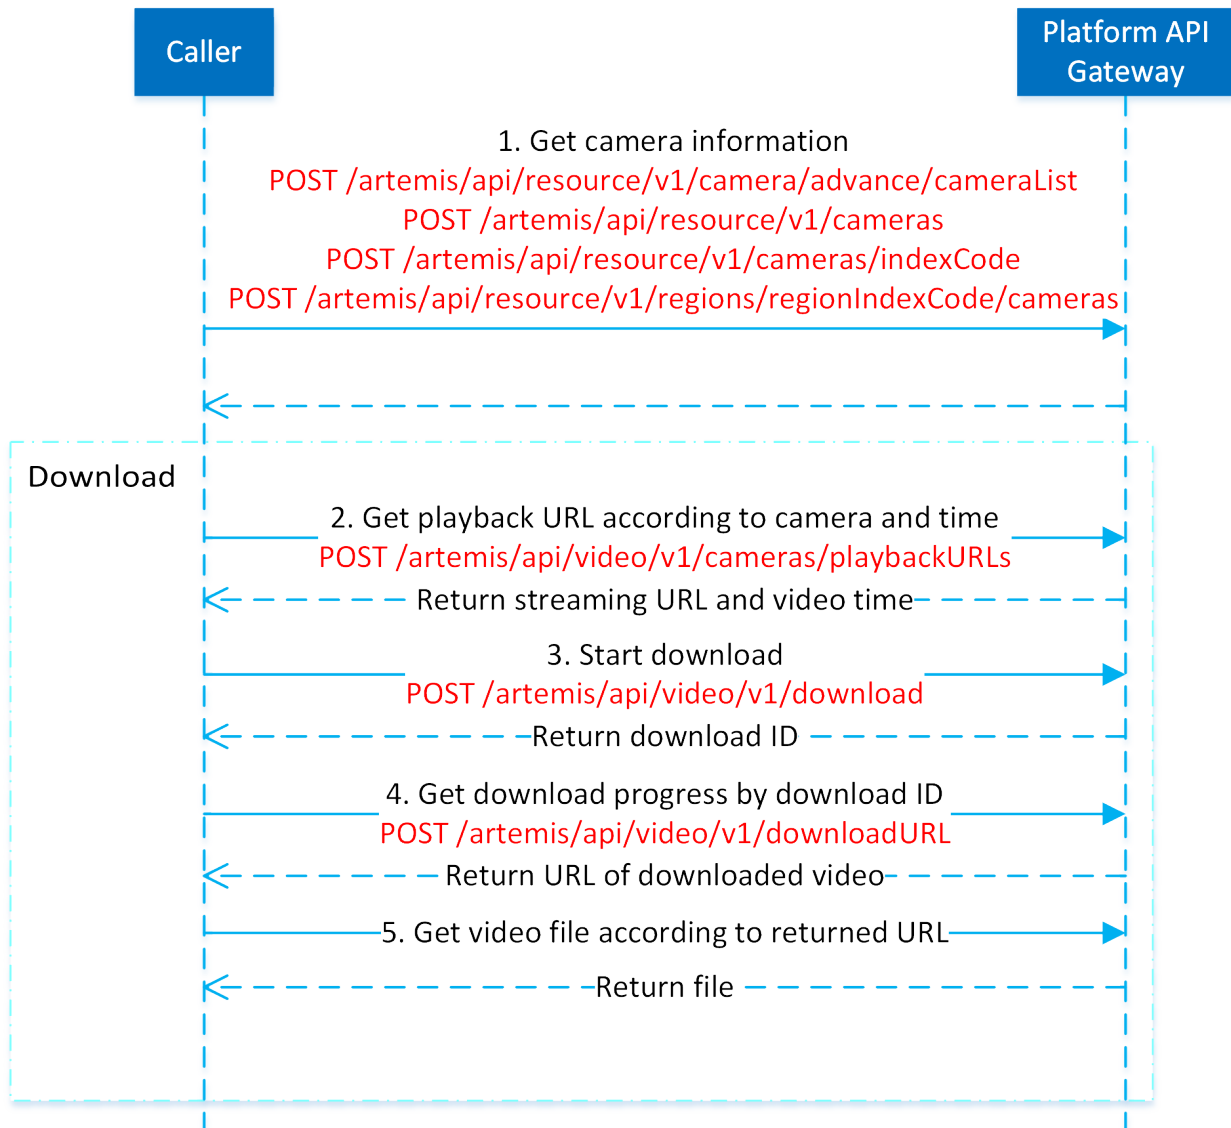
Caller

Platform API Gateway

1. Get camera information
POST /artemis/api/resource/v1/camera/advance/cameraList
POST /artemis/api/resource/v1/cameras
POST /artemis/api/resource/v1/cameras/indexCode
POST /artemis/api/resource/v1/regions/regionIndexCode/cameras

Download

2. Get playback URL according to camera and time
POST /artemis/api/video/v1/cameras/playbackURLs

Return streaming URL and video time

3. Start download
POST /artemis/api/video/v1/download

Return download ID

4. Get download progress by download ID
POST /artemis/api/video/v1/downloadURL

Return URL of downloaded video

5. Get video file according to returned URL

Return file